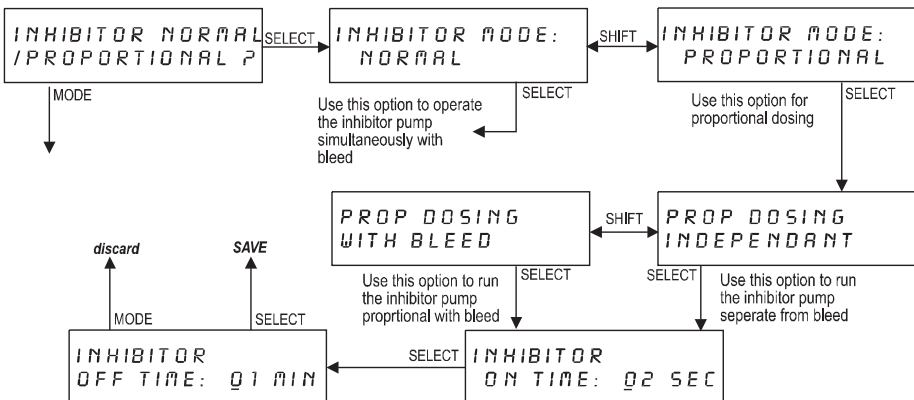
INHIBITOR NORMAL /PROPORTIONAL ?

SELECT

INHIBITOR MODE: NORMAL

SHIFT

INHIBITOR MODE: PROPORTIONAL

MODE

Use this option to operate the inhibitor pump simultaneously with bleed

SELECT

Use this option for proportional dosing

SELECT

PROP DOSING WITH BLEED

SHIFT

PROP DOSING INDEPENDANT

Use this option to run the inhibitor pump proprtional with bleed

SELECT

SELECT

Use this option to run the inhibitor pump seperate from bleed

discard

SAVE

MODE

SELECT

INHIBITOR OFF TIME: 01 MIN

SELECT

INHIBITOR ON TIME: 02 SEC